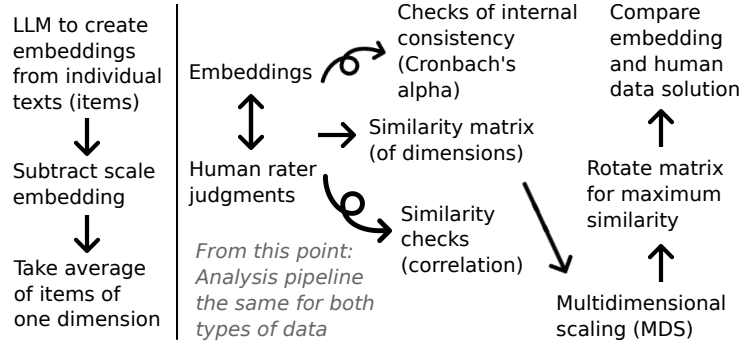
LLM to create embeddings from individual texts (items)

Subtract scale embedding

Take average of items of one dimension

Embeddings

Human rater judgments

Checks of internal consistency (Cronbach's alpha)

Similarity matrix (of dimensions)

Similarity checks (correlation)

From this point: Analysis pipeline the same for both types of data

Multidimensional scaling (MDS)

Rotate matrix for maximum similarity

Compare embedding and human data solution